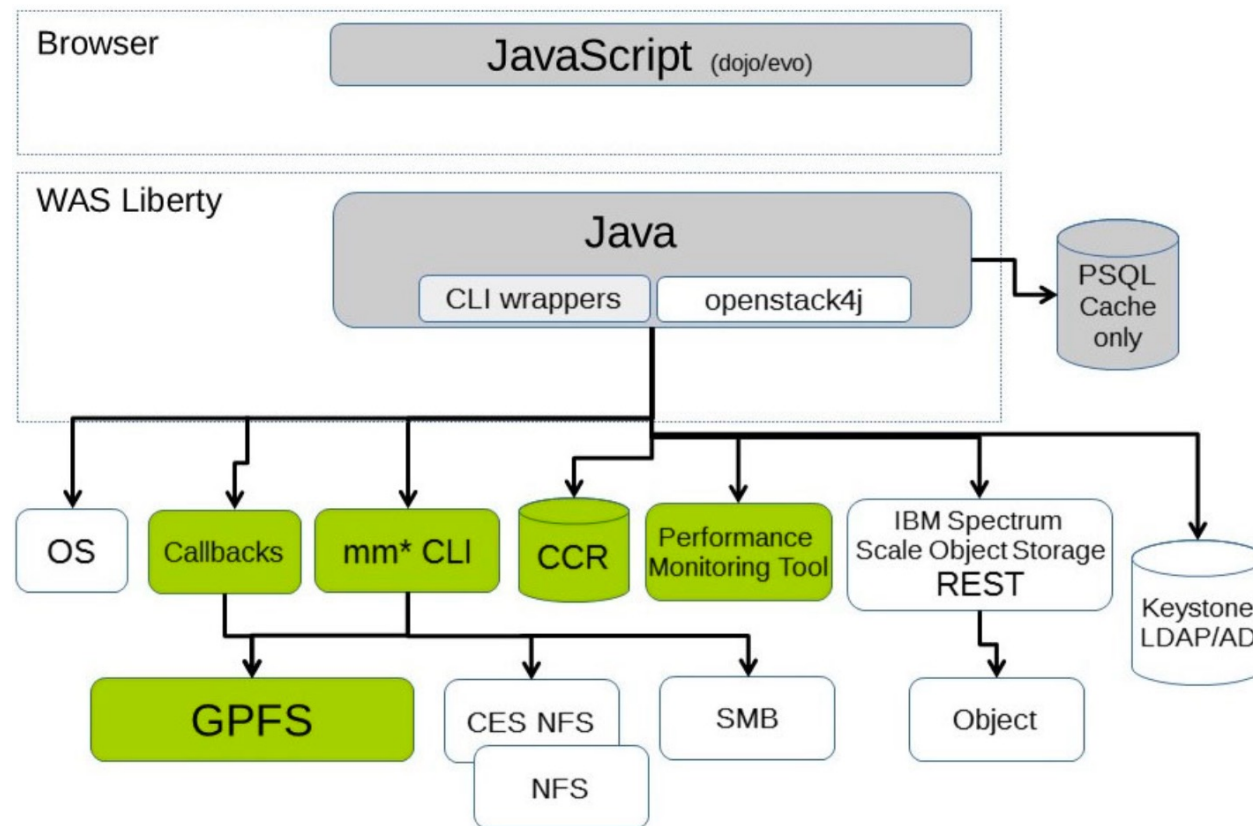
Browser

JavaScript (dojo/evo)

WAS Liberty

Java

CLI wrappers

openstack4j

PSQL Cache only

OS

Callbacks

mm* CLI

CCR

Performance Monitoring Tool

IBM Spectrum Scale Object Storage REST

Keystone LDAP/AD

GPFS

CES NFS

NFS

SMB

Object